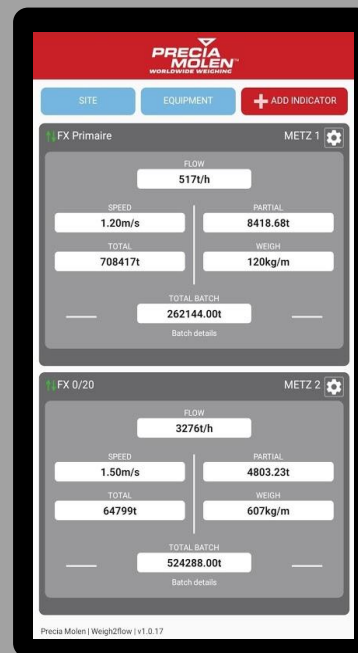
PRECIA MOLEN™
WORLDWIDE WEIGHING

SITE
EQUIPMENT
ADD INDICATOR

FX Primaire
METZ 1

FLOW
517t/h

SPEED
1.20m/s

PARTIAL
8418.68t

TOTAL
708417t

WEIGH
120kg/m

TOTAL BATCH
262144.00t
Batch details

FX 0/20
METZ 2

FLOW
3276t/h

SPEED
1.50m/s

PARTIAL
4803.23t

TOTAL
64799t

WEIGH
607kg/m

TOTAL BATCH
524288.00t
Batch details

Precia Molen | Weigh2flow | v1.0.17